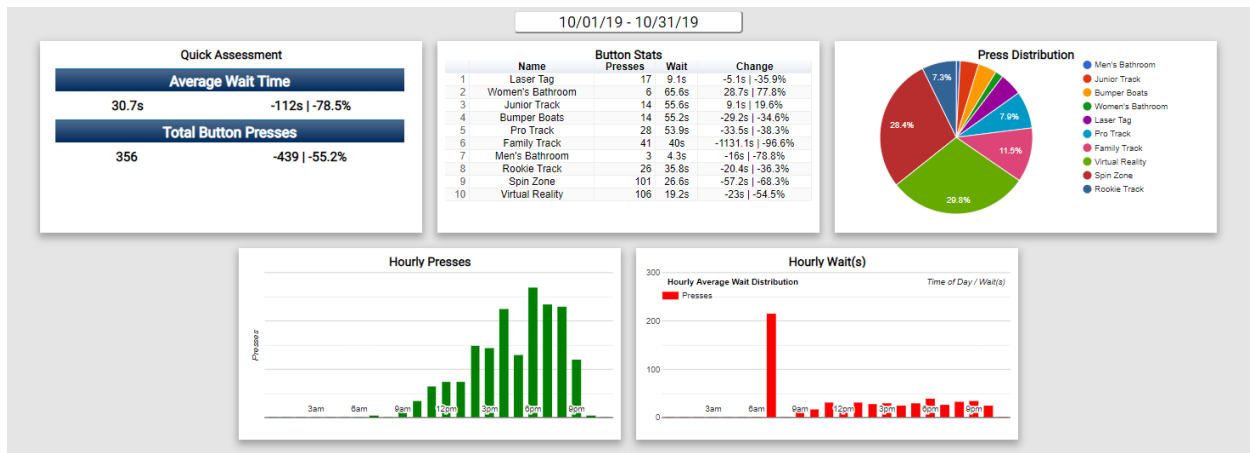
10/01/19 - 10/31/19

Quick Assessment

Average Wait Time

30.7s -112s | -78.5%

Total Button Presses

356 -439 | -55.2%

Button Stats

| | Name | Presses | Wait | Change |
|---|---|---|---|---|
| 1 | Laser Tag | 17 | 9.1s | -5.1s \| -35.9% |
| 2 | Women's Bathroom | 6 | 65.6s | 28.7s \| 77.8% |
| 3 | Junior Track | 14 | 55.6s | 9.1s \| 19.6% |
| 4 | Bumper Boats | 14 | 55.2s | -29.2s \| -34.6% |
| 5 | Pro Track | 28 | 53.9s | -33.5s \| -38.3% |
| 6 | Family Track | 41 | 40s | -1131.1s \| -96.6% |
| 7 | Men's Bathroom | 3 | 4.3s | -16s \| -78.8% |
| 8 | Rookie Track | 26 | 35.8s | -20.4s \| -36.3% |
| 9 | Spin Zone | 101 | 26.6s | -57.2s \| -68.3% |
| 10 | Virtual Reality | 106 | 19.2s | -23s \| -54.5% |

Press Distribution

7.3%
7.9%
11.5%
28.4%
29.8%

Men's Bathroom
Junior Track
Bumper Boats
Women's Bathroom
Laser Tag
Pro Track
Family Track
Virtual Reality
Spin Zone
Rookie Track

Hourly Presses

Presses

3am 6am 9am 12pm 3pm 6pm 9pm

Hourly Wait(s)

300
Hourly Average Wait Distribution
Time of Day / Wait(s)
Presses
200
100
0
3am 6am 9am 12pm 3pm 6pm 9pm